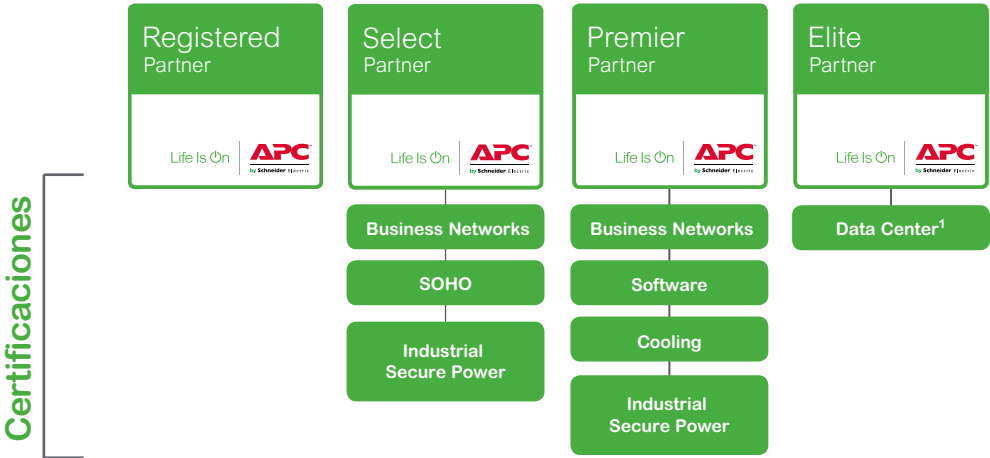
Certificaciones

Registered Partner

Life Is On | APC by Schneider Electric

Select Partner

Life Is On | APC by Schneider Electric

Business Networks

SOHO

Industrial Secure Power

Premier Partner

Life Is On | APC by Schneider Electric

Business Networks

Software

Cooling

Industrial Secure Power

Elite Partner

Life Is On | APC by Schneider Electric

Data Center$^1$